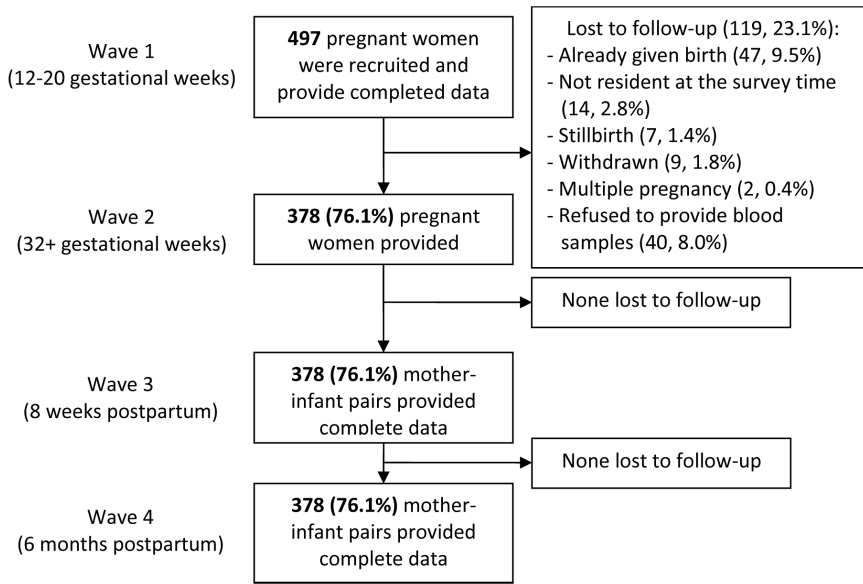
Wave 1
(12-20 gestational weeks)

**497** pregnant women were recruited and provide completed data

Lost to follow-up (119, 23.1%):
- Already given birth (47, 9.5%)
- Not resident at the survey time (14, 2.8%)
- Stillbirth (7, 1.4%)
- Withdrawn (9, 1.8%)
- Multiple pregnancy (2, 0.4%)
- Refused to provide blood samples (40, 8.0%)

Wave 2
(32+ gestational weeks)

**378 (76.1%)** pregnant women provided

None lost to follow-up

Wave 3
(8 weeks postpartum)

**378 (76.1%)** mother-infant pairs provided complete data

None lost to follow-up

Wave 4
(6 months postpartum)

**378 (76.1%)** mother-infant pairs provided complete data